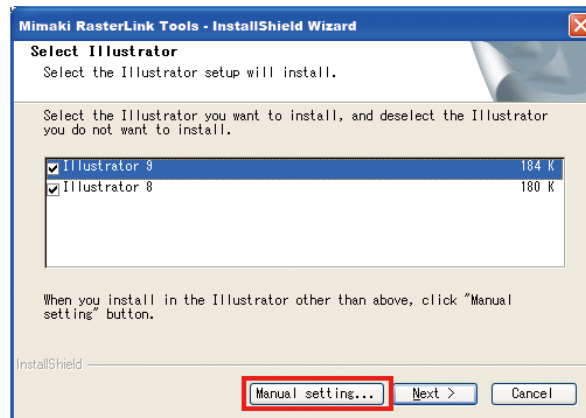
Mimaki RasterLink Tools - InstallShield Wizard

Select Illustrator
Select the Illustrator setup will install.

Select the Illustrator you want to install, and deselect the Illustrator you do not want to install.

| | | |
|---|---|---|
| ☑ | Illustrator 9 | 184 K |
| ☑ | Illustrator 8 | 180 K |

When you install in the Illustrator other than above, click "Manual setting" button.

InstallShield

Manual setting...
Next >
Cancel